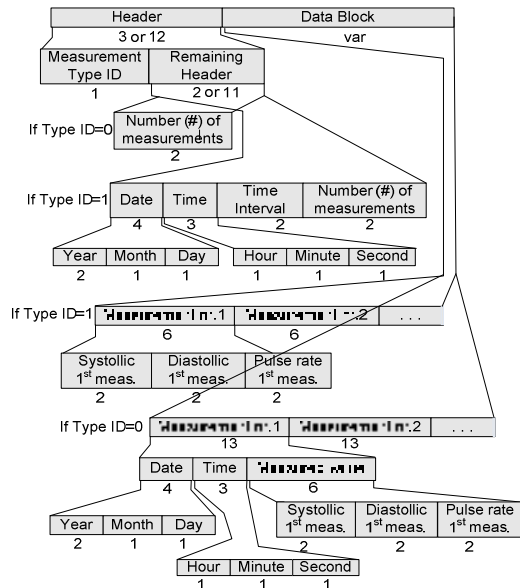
Header
Data Block
3 or 12
var
Measurement Type ID
1
Remaining Header
2 or 11
If Type ID=0
Number (#) of measurements
2
If Type ID=1
Date
4
Time
3
Time Interval
2
Number (#) of measurements
2
Year
2
Month
1
Day
1
Hour
1
Minute
1
Second
1
If Type ID=1
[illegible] 1
6
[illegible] 2
6
. . .
Systollic 1$^{st}$ meas.
2
Diastollic 1$^{st}$ meas.
2
Pulse rate 1$^{st}$ meas.
2
If Type ID=0
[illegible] 1
13
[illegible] 2
13
. . .
Date
4
Time
3
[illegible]
6
Year
2
Month
1
Day
1
Systollic 1$^{st}$ meas.
2
Diastollic 1$^{st}$ meas.
2
Pulse rate 1$^{st}$ meas.
2
Hour
1
Minute
1
Second
1